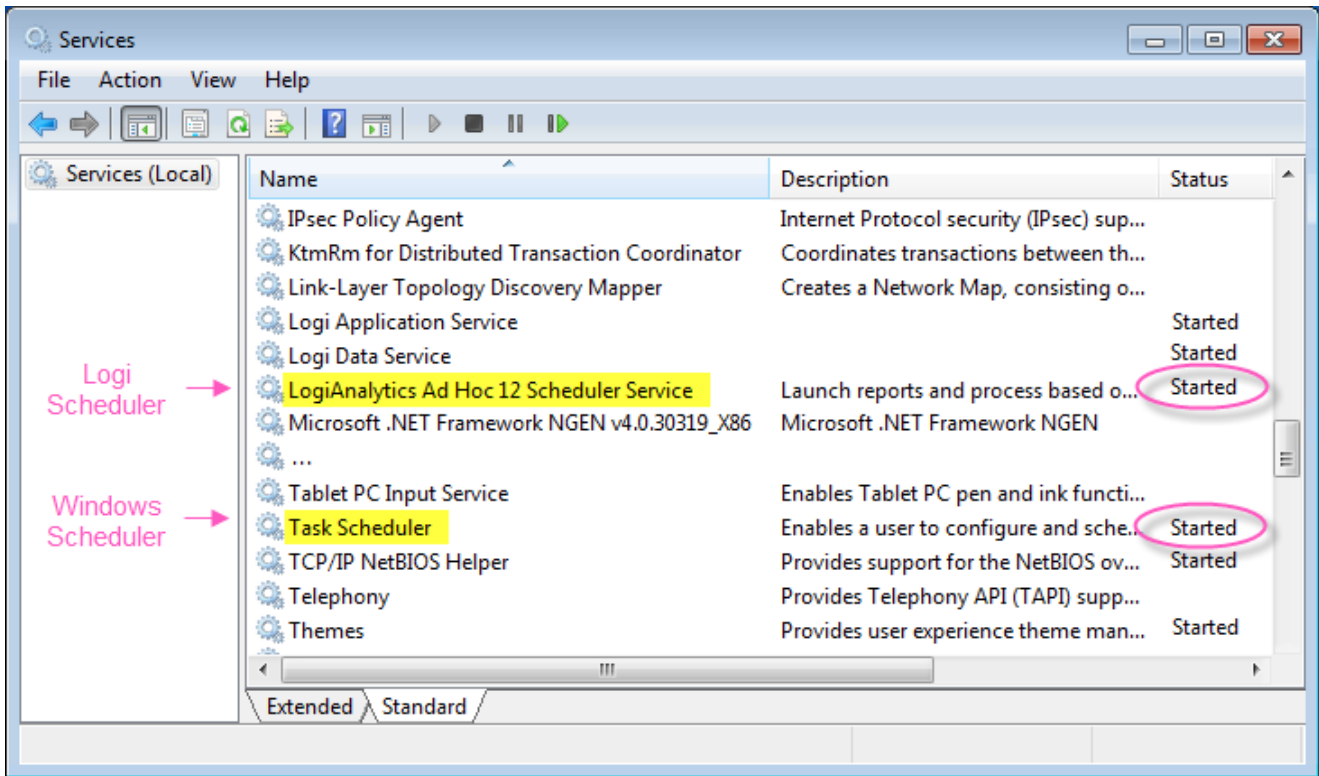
Services

File Action View Help

Services (Local)

| Name | Description | Status |
|---|---|---|
| IPsec Policy Agent | Internet Protocol security (IPsec) sup... | |
| KtmRm for Distributed Transaction Coordinator | Coordinates transactions between th... | |
| Link-Layer Topology Discovery Mapper | Creates a Network Map, consisting o... | |
| Logi Application Service | | Started |
| Logi Data Service | | Started |
| LogiAnalytics Ad Hoc 12 Scheduler Service | Launch reports and process based o... | Started |
| Microsoft .NET Framework NGEN v4.0.30319_X86 | Microsoft .NET Framework NGEN | |
| ... | | |
| Tablet PC Input Service | Enables Tablet PC pen and ink functi... | |
| Task Scheduler | Enables a user to configure and sche... | Started |
| TCP/IP NetBIOS Helper | Provides support for the NetBIOS ov... | Started |
| Telephony | Provides Telephony API (TAPI) supp... | |
| Themes | Provides user experience theme man... | Started |

Logi Scheduler

Windows Scheduler

Extended Standard